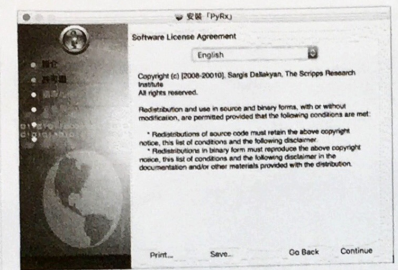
安装「PyRx」

简介
许可

Software License Agreement

English

Copyright (c) [2008-20010], Sargis Dallakyan, The Scripps Research Institute
All rights reserved.

Redistribution and use in source and binary forms, with or without modification, are permitted provided that the following conditions are met:

* Redistributions of source code must retain the above copyright notice, this list of conditions and the following disclaimer.
* Redistributions in binary form must reproduce the above copyright notice, this list of conditions and the following disclaimer in the documentation and/or other materials provided with the distribution.

Print... Save... Go Back Continue